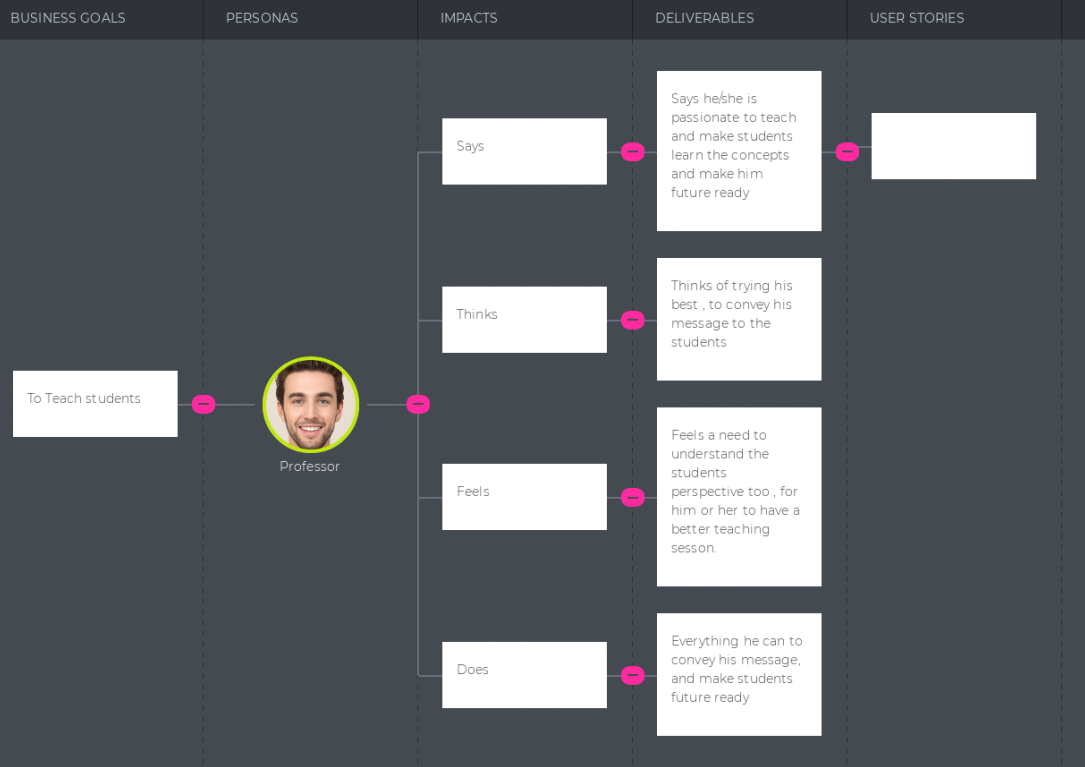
BUSINESS GOALS

PERSONAS

IMPACTS

DELIVERABLES

USER STORIES

Says

Says he/she is passionate to teach and make students learn the concepts and make him future ready

Thinks

Thinks of trying his best , to convey his message to the students

To Teach students

Professor

Feels

Feels a need to understand the students perspective too , for him or her to have a better teaching sesson.

Does

Everything he can to convey his message, and make students future ready